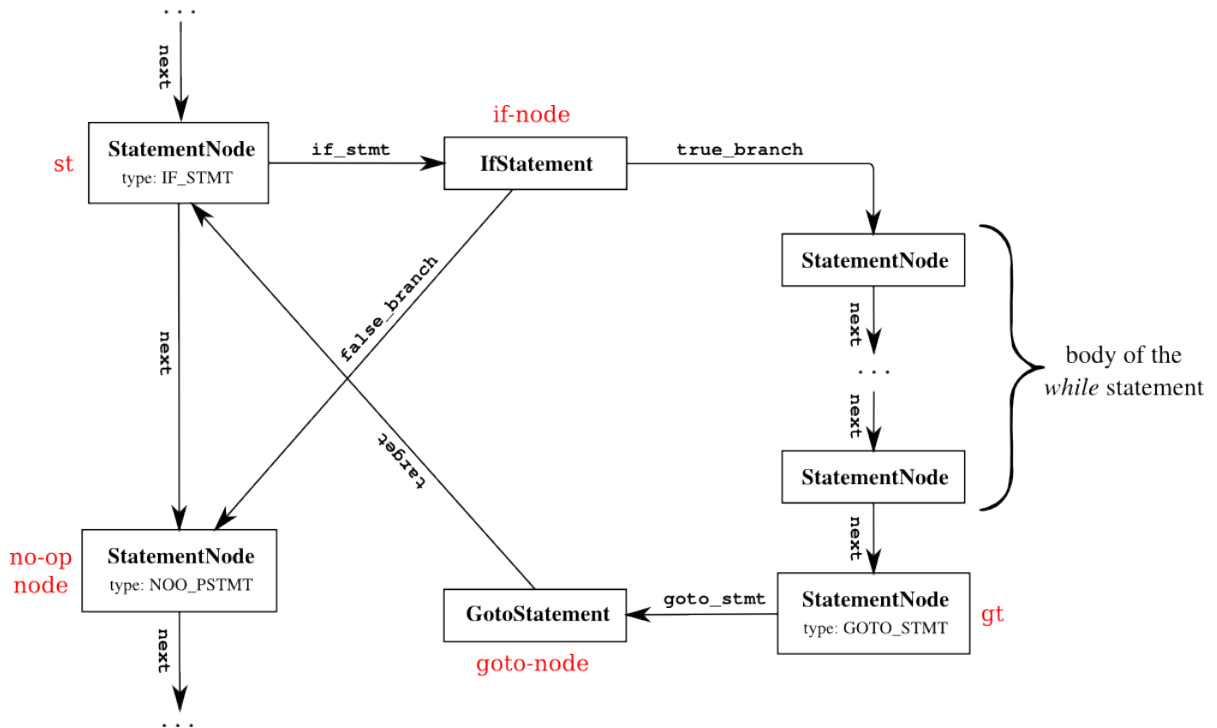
...

next

st

StatementNode
type: IF_STMT

if_stmt

if-node

IfStatement

true_branch

StatementNode

next

...

next

StatementNode

body of the *while* statement

false_branch

next

target

next

no-op node

StatementNode
type: NOO_PSTMT

GotoStatement

goto_stmt

StatementNode
type: GOTO_STMT

gt

goto-node

next

...